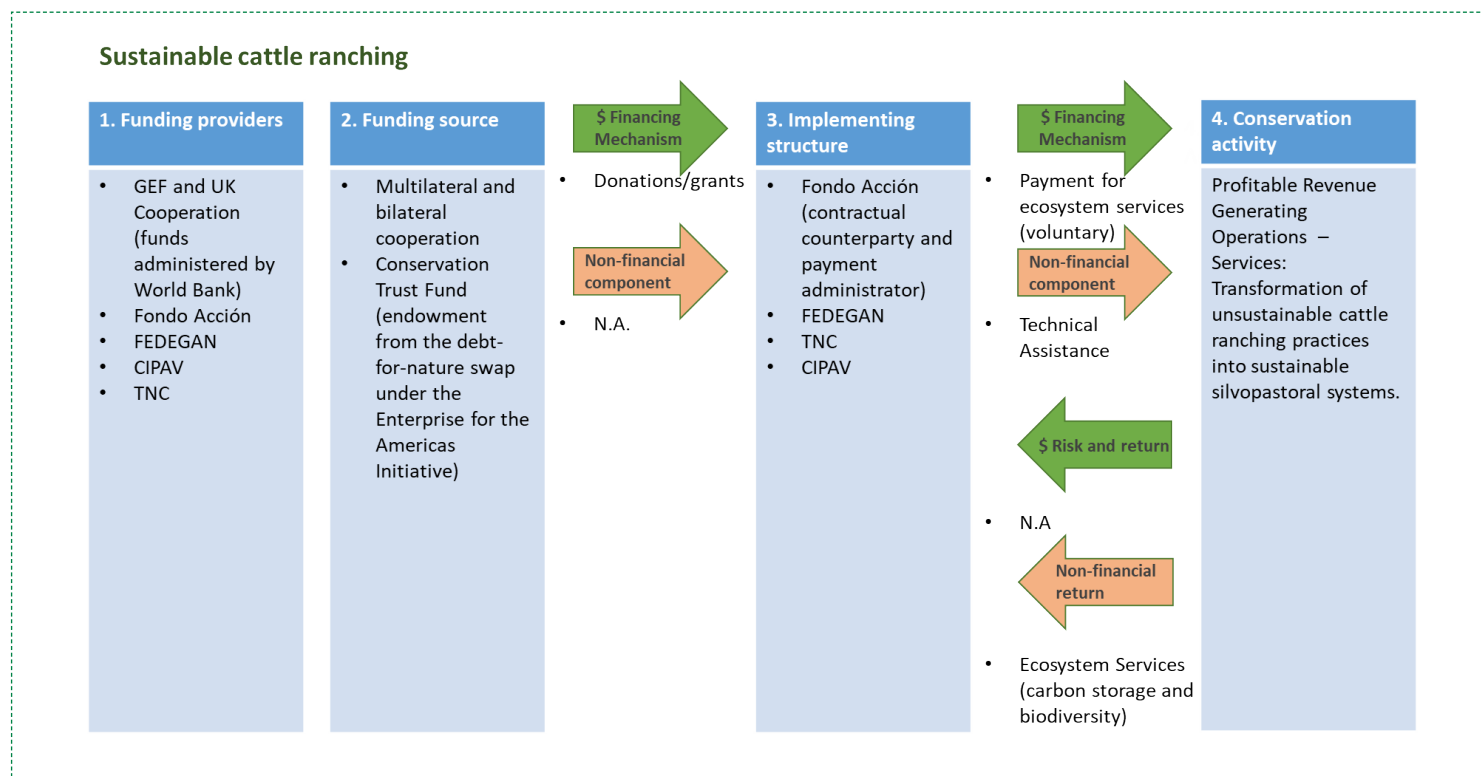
Sustainable cattle ranching

1. Funding providers

- GEF and UK Cooperation (funds administered by World Bank)
- Fondo Acción
- FEDEGAN
- CIPAV
- TNC

2. Funding source

- Multilateral and bilateral cooperation
- Conservation Trust Fund (endowment from the debt-for-nature swap under the Enterprise for the Americas Initiative)

$ Financing Mechanism

- Donations/grants

Non-financial component

- N.A.

3. Implementing structure

- Fondo Acción (contractual counterparty and payment administrator)
- FEDEGAN
- TNC
- CIPAV

$ Financing Mechanism

- Payment for ecosystem services (voluntary)

Non-financial component

- Technical Assistance

$ Risk and return

- N.A

Non-financial return

- Ecosystem Services (carbon storage and biodiversity)

4. Conservation activity

Profitable Revenue Generating Operations – Services: Transformation of unsustainable cattle ranching practices into sustainable silvopastoral systems.